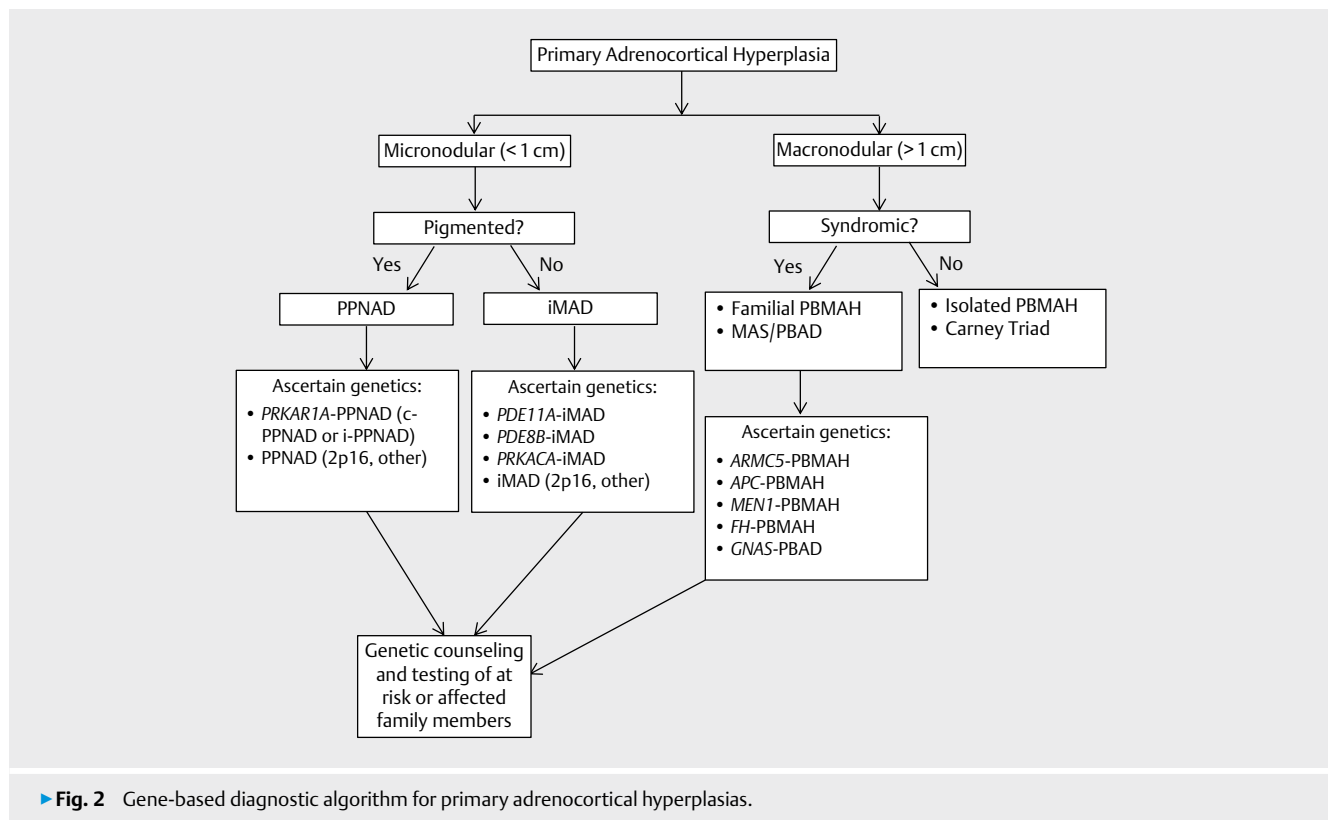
Primary Adrenocortical Hyperplasia

Micronodular (< 1 cm)

Macronodular (> 1 cm)

Pigmented?

Yes

No

PPNAD

iMAD

Ascertain genetics:
• PRKAR1A-PPNAD (c-PPNAD or i-PPNAD)
• PPNAD (2p16, other)

Ascertain genetics:
• PDE11A-iMAD
• PDE8B-iMAD
• PRKACA-iMAD
• iMAD (2p16, other)

Syndromic?

Yes

No

• Familial PBMAH
• MAS/PBAD

• Isolated PBMAH
• Carney Triad

Ascertain genetics:
• ARMC5-PBMAH
• APC-PBMAH
• MEN1-PBMAH
• FH-PBMAH
• GNAS-PBAD

Genetic counseling and testing of at risk or affected family members

▸Fig. 2 Gene-based diagnostic algorithm for primary adrenocortical hyperplasias.